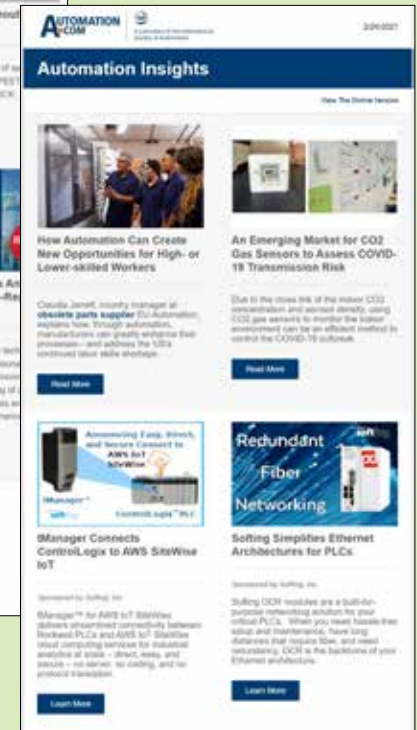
AUTOMATION.COM

2/24/2021

Automation Insights

View The Online Version

How Automation Can Create New Opportunities for High- or Lower-skilled Workers

Claudia Jarrett, country manager at obsolete parts supplier EU Automation, explains how, through automation, manufacturers can greatly enhance their processes – and address the US's continued labor skills shortage.

Read More

An Emerging Market for CO2 Gas Sensors to Assess COVID-19 Transmission Risk

Due to the close link of the indoor CO2 concentration and aerosol density, using CO2 gas sensors to monitor the indoor environment can be an efficient method to control the COVID-19 outbreak.

Read More

Announcing Easy, Direct, and Secure Connect to AWS IoT SiteWise

tManager™

ControlLogix™ PLC

tManager Connects ControlLogix to AWS SiteWise IoT

Sponsored by Softing, Inc.

tManager™ for AWS IoT SiteWise delivers streamlined connectivity between Rockwell PLCs and AWS IoT SiteWise cloud computing services for industrial analytics at scale – direct, easy, and secure – no server, no coding, and no protocol translation.

Learn More

Redundant Fiber Networking

Softing Simplifies Ethernet Architectures for PLCs

Sponsored by Softing, Inc.

Softing OCR modules are a built-for-purpose networking solution for your critical PLCs. When you need hassle-free setup and maintenance, have long distances that require fiber, and need redundancy, OCR is the backbone of your Ethernet architecture.

Learn More